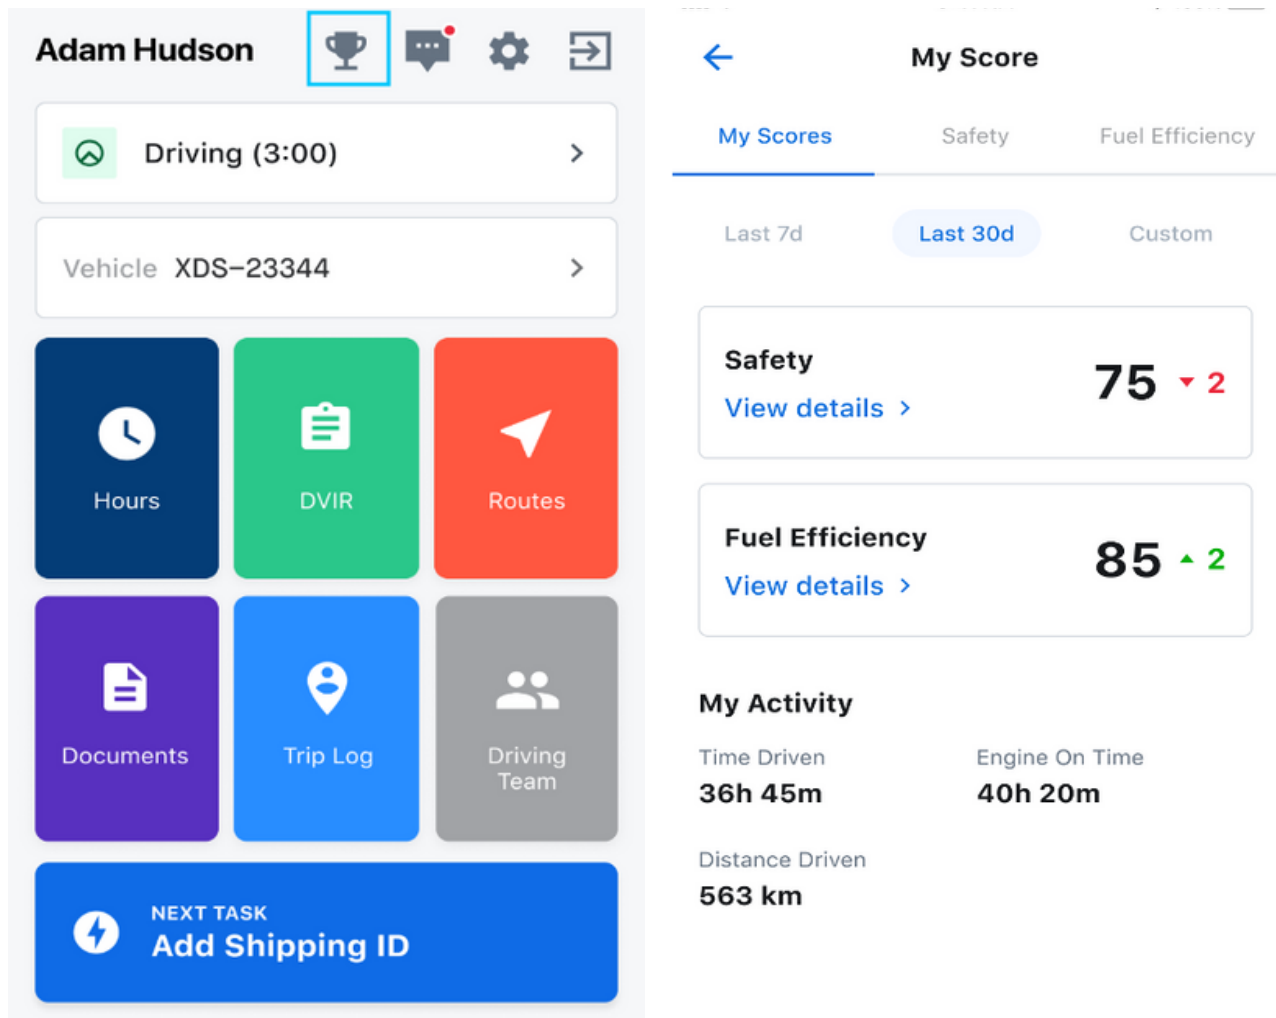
Adam Hudson

Driving (3:00)

Vehicle XDS–23344

Hours

DVIR

Routes

Documents

Trip Log

Driving Team

NEXT TASK
Add Shipping ID

My Score

My Scores

Safety

Fuel Efficiency

Last 7d

Last 30d

Custom

Safety
View details

75 2

Fuel Efficiency
View details

85 2

My Activity

Time Driven
36h 45m

Engine On Time
40h 20m

Distance Driven
563 km